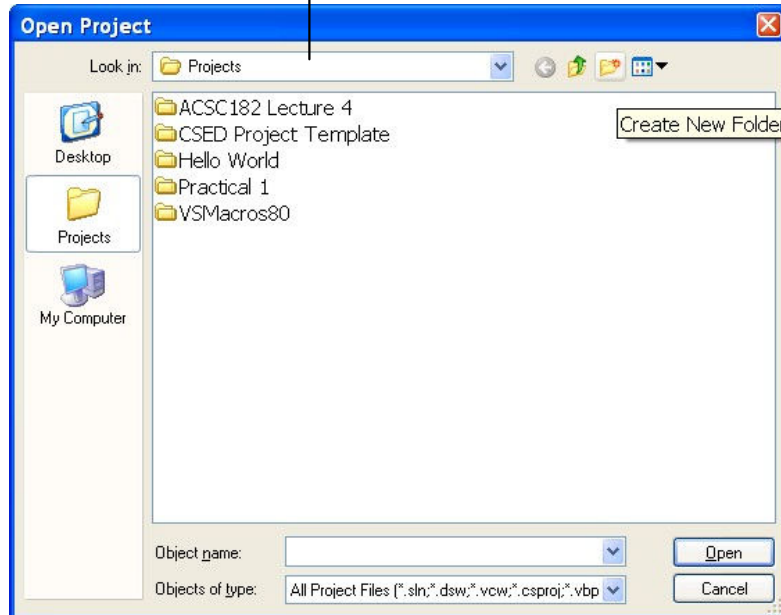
Open Project

Look in: Projects

Create New Folder

Desktop

Projects

My Computer

ACSC182 Lecture 4
CSED Project Template
Hello World
Practical 1
VSMacros80

Object name:

Objects of type: All Project Files (*.sln;*.dsw;*.vcw;*.csproj;*.vbp

Open

Cancel